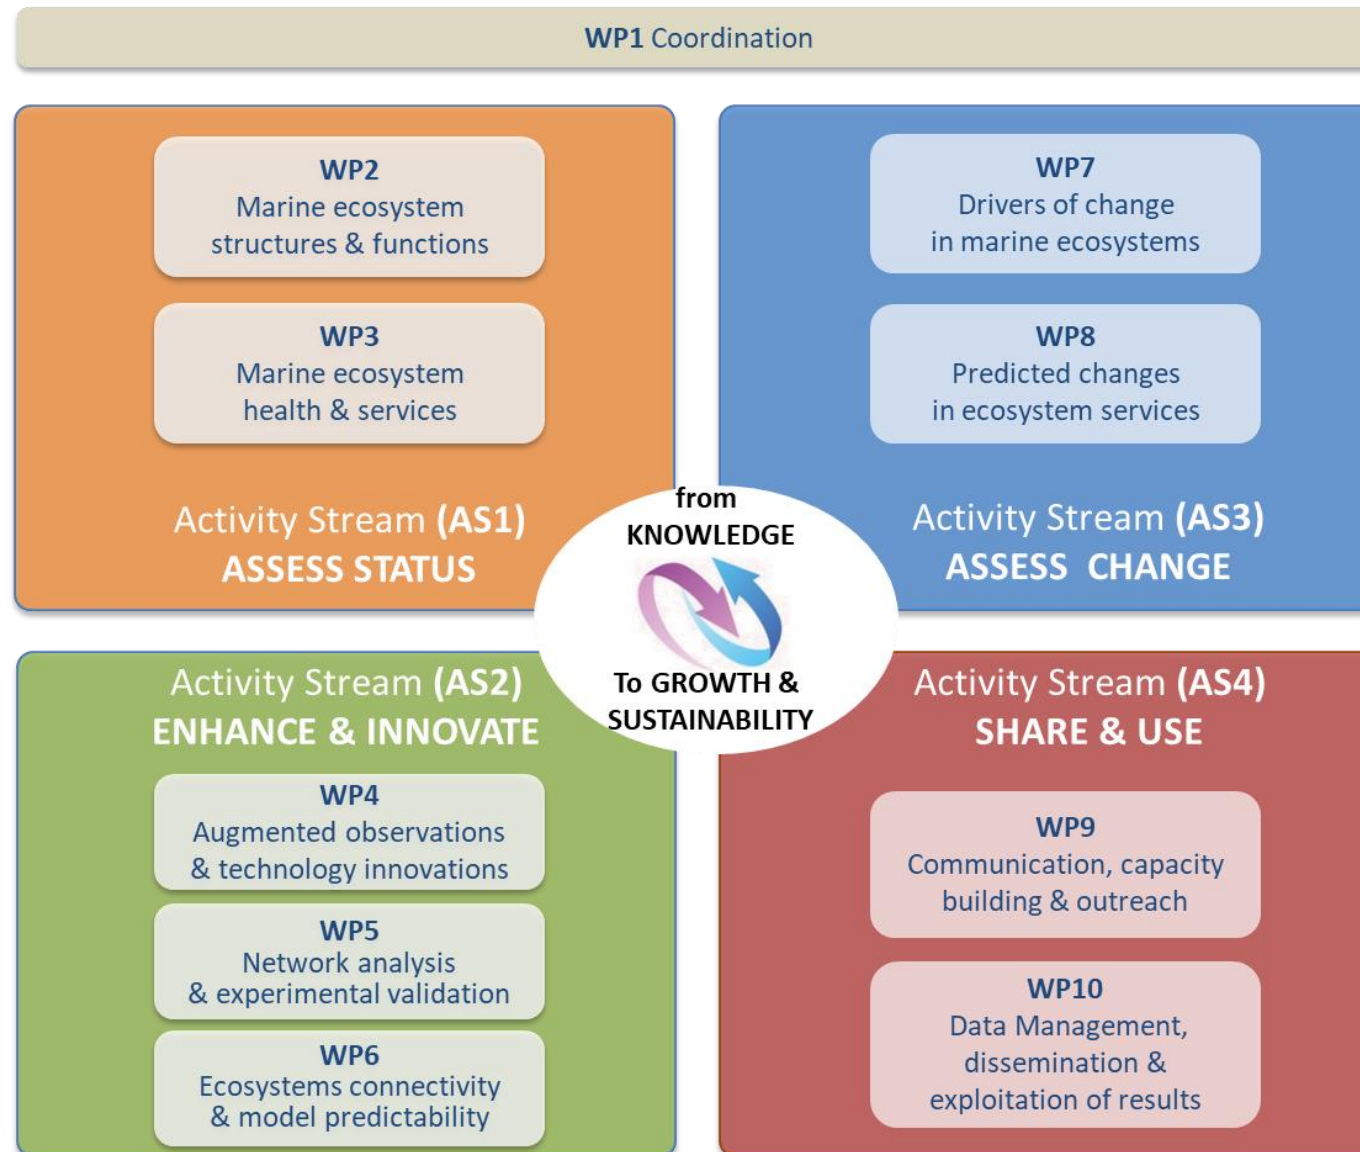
WP1 Coordination

WP2
Marine ecosystem
structures & functions

WP3
Marine ecosystem
health & services

Activity Stream (AS1)
ASSESS STATUS

WP7
Drivers of change
in marine ecosystems

WP8
Predicted changes
in ecosystem services

Activity Stream (AS3)
ASSESS CHANGE

from
KNOWLEDGE

To GROWTH &
SUSTAINABILITY

Activity Stream (AS2)
ENHANCE & INNOVATE

WP4
Augmented observations
& technology innovations

WP5
Network analysis
& experimental validation

WP6
Ecosystems connectivity
& model predictability

Activity Stream (AS4)
SHARE & USE

WP9
Communication, capacity
building & outreach

WP10
Data Management,
dissemination &
exploitation of results